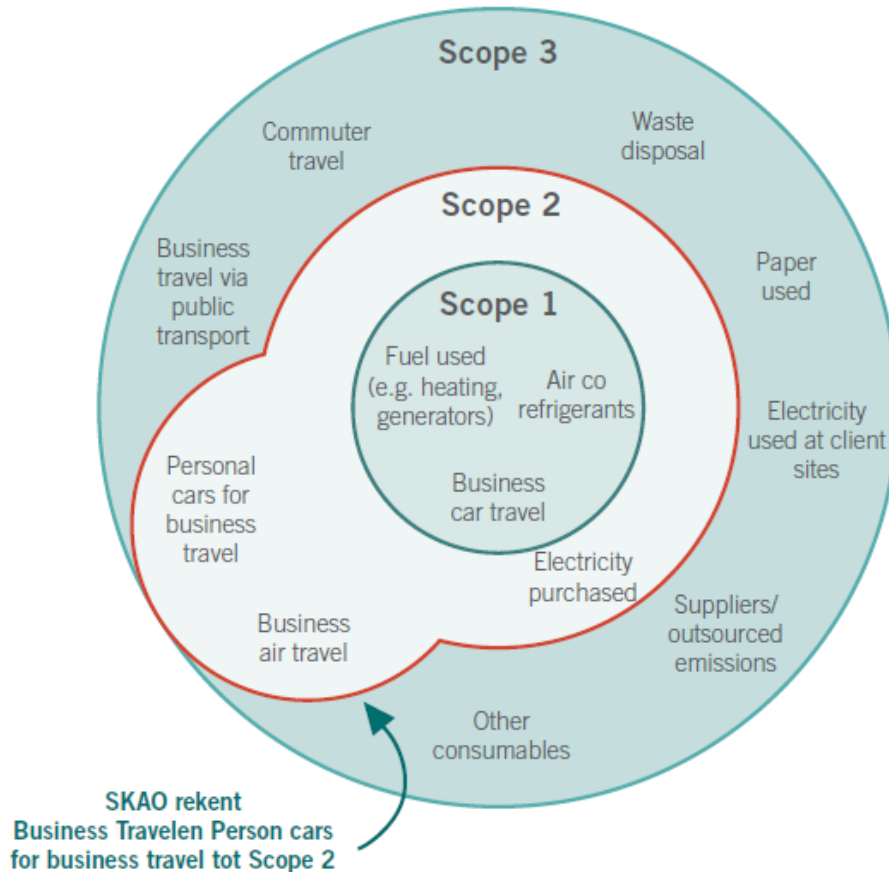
Scope 3

Commuter travel

Waste disposal

Scope 2

Business travel via public transport

Paper used

Scope 1

Fuel used (e.g. heating, generators)

Air co refrigerants

Electricity used at client sites

Personal cars for business travel

Business car travel

Electricity purchased

Suppliers/ outsourced emissions

Business air travel

Other consumables

SKAO rekent Business Travelen Person cars for business travel tot Scope 2